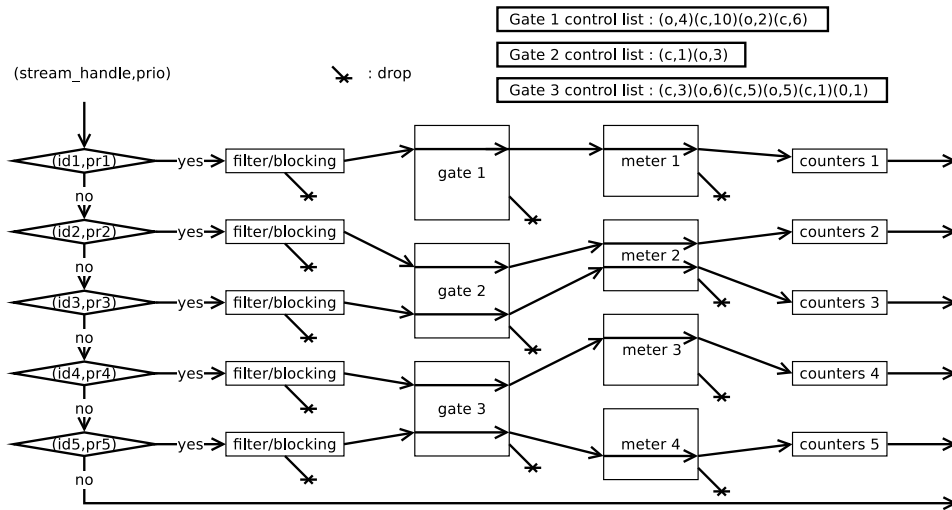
Gate 1 control list : (o,4)(c,10)(o,2)(c,6)

Gate 2 control list : (c,1)(o,3)

Gate 3 control list : (c,3)(o,6)(c,5)(o,5)(c,1)(0,1)

(stream_handle,prio)

: drop

(id1,pr1) yes filter/blocking gate 1 meter 1 counters 1

no

(id2,pr2) yes filter/blocking counters 2

meter 2

no

(id3,pr3) yes filter/blocking gate 2 counters 3

no

meter 3

(id4,pr4) yes filter/blocking counters 4

no

gate 3

(id5,pr5) yes filter/blocking meter 4 counters 5

no